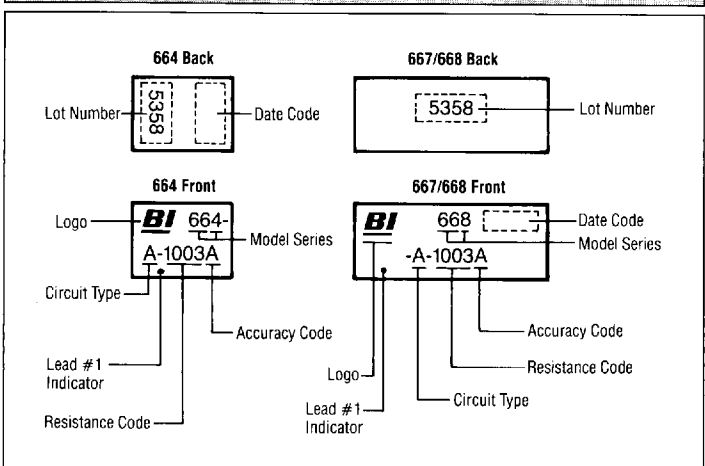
664 Back

Lot Number 5358 Date Code

667/668 Back

5358 Lot Number

664 Front

Logo BI 664- Model Series

A-1003A

Circuit Type

Accuracy Code

Lead #1 Indicator

Resistance Code

667/668 Front

BI 668 Date Code

Model Series

-A-1003A

Accuracy Code

Resistance Code

Logo

Circuit Type

Lead #1 Indicator